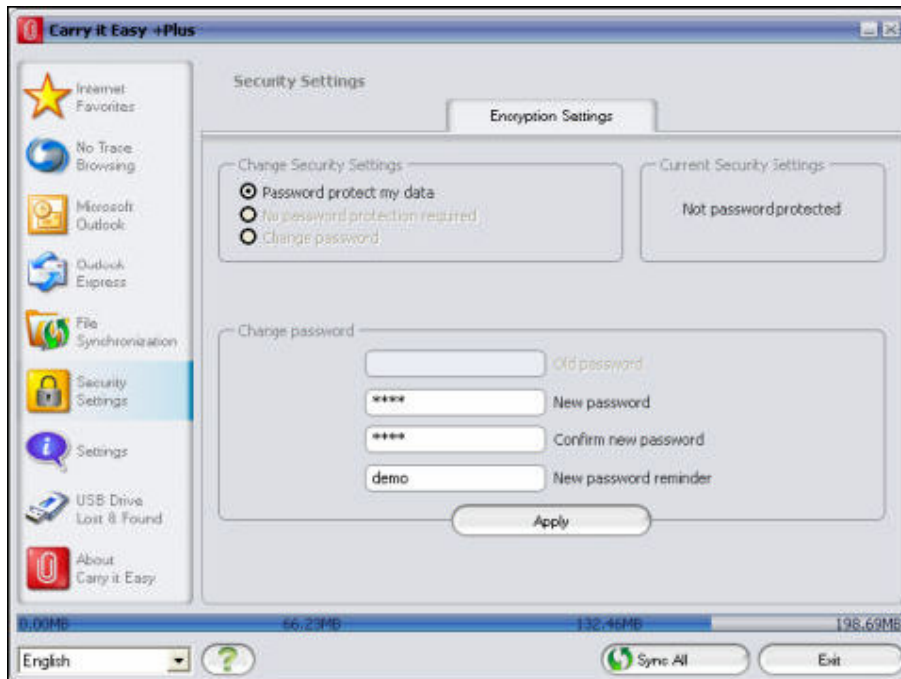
Carry it Easy +Plus

Internet Favorites
No Trace Browsing
Microsoft Outlook
Outlook Express
File Synchronization
Security Settings
Settings
USB Drive Lost & Found
About Carry it Easy

Security Settings

Encryption Settings

Change Security Settings
Password protect my data
No password protection required
Change password

Current Security Settings
Not password protected

Change password
Old password
**** New password
**** Confirm new password
demo New password reminder
Apply

0.00MB 66.23MB 132.46MB 198.69MB

English
?
Sync All
Exit